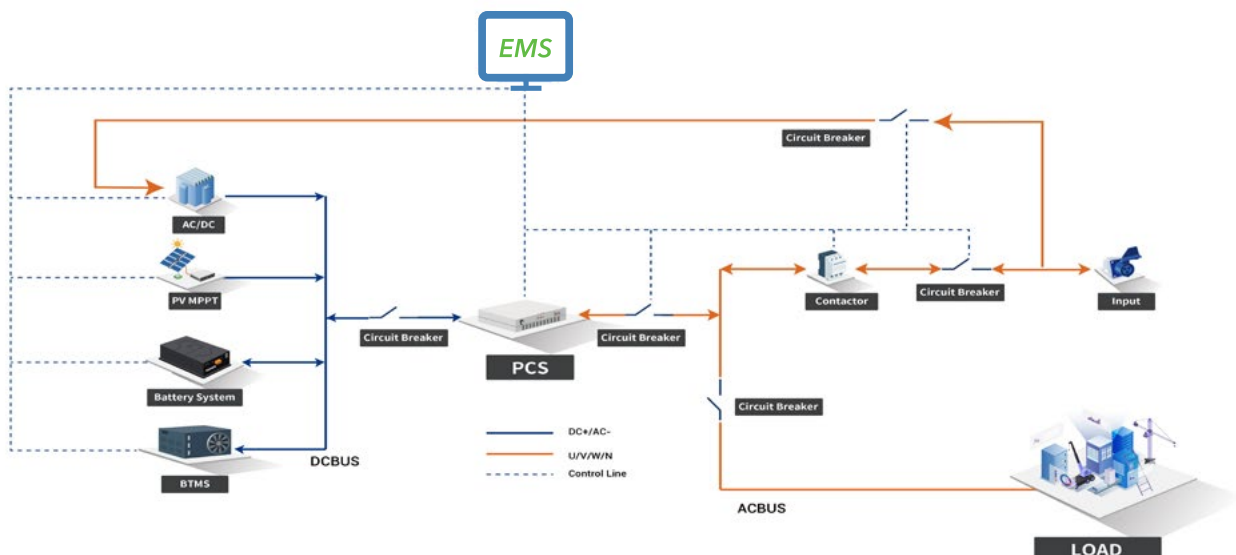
EMS

Circuit Breaker

AC/DC

PV MPPT

Battery System

BTMS

DCBUS

Circuit Breaker

PCS

Circuit Breaker

Contactor

Circuit Breaker

Input

Circuit Breaker

DC+/AC-

U/V/W/N

Control Line

ACBUS

LOAD